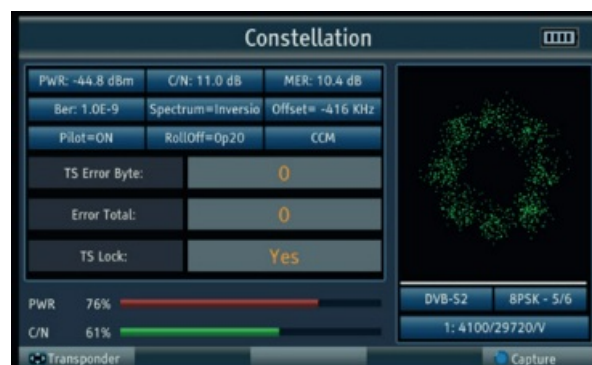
Constellation

PWR: -44.8 dBm
C/N: 11.0 dB
MER: 10.4 dB
Ber: 1.0E-9
Spectrum=Inversio
Offset= -416 KHz
Pilot=ON
RollOff=0p20
CCM

TS Error Byte: 0
Error Total: 0
TS Lock: Yes

PWR 76%
C/N 61%

DVB-S2
8PSK - 5/6
1: 4100/29720/V

Transponder
Capture